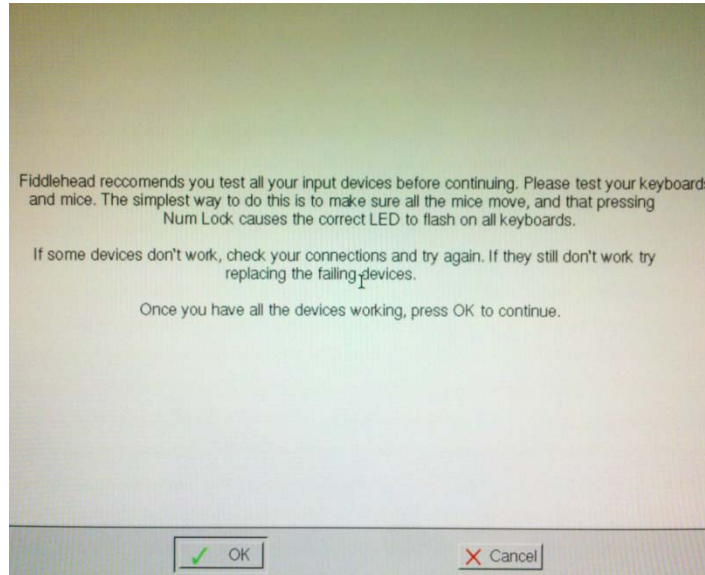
Fiddlehead reccomends you test all your input devices before continuing. Please test your keyboard and mice. The simplest way to do this is to make sure all the mice move, and that pressing Num Lock causes the correct LED to flash on all keyboards.

If some devices don't work, check your connections and try again. If they still don't work try replacing the failing devices.

Once you have all the devices working, press OK to continue.

OK

Cancel